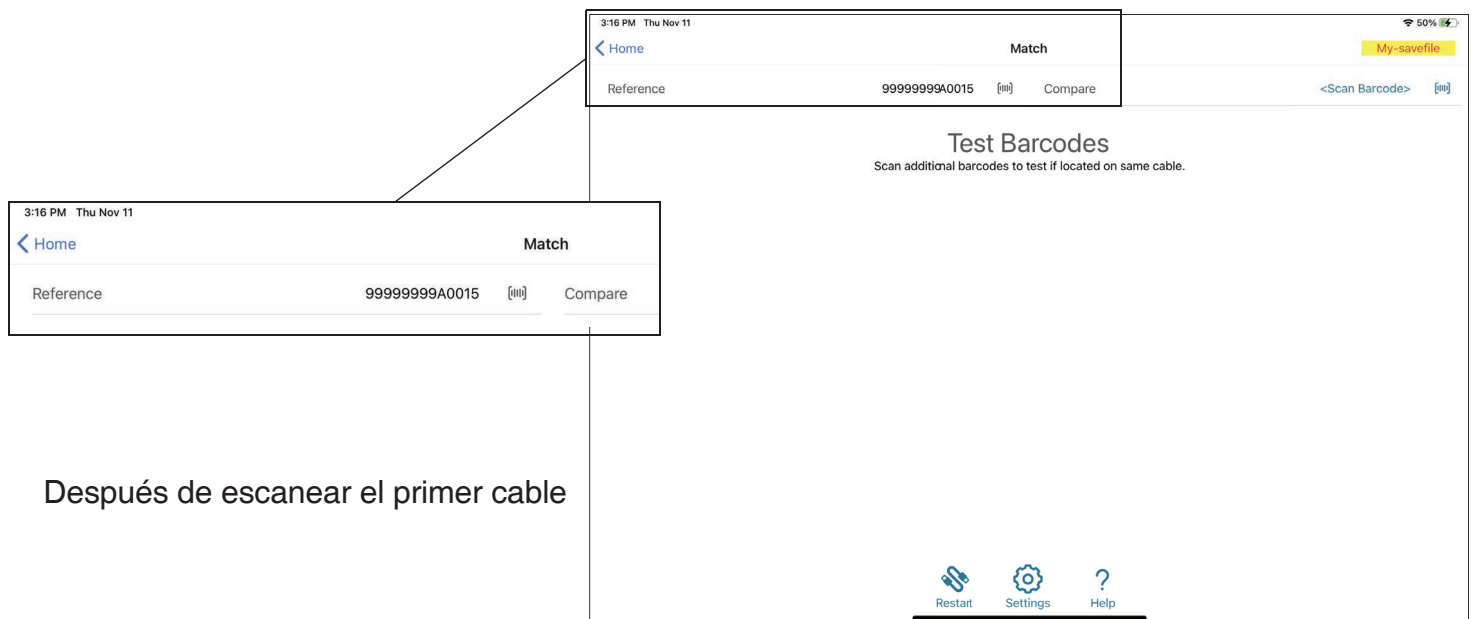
3:16 PM Thu Nov 11
50%
Home
Match
My-savefile
Reference
99999999A0015
Compare
<Scan Barcode>

Test Barcodes
Scan additional barcodes to test if located on same cable.

3:16 PM Thu Nov 11
Home
Match
Reference
99999999A0015
Compare

Después de escanear el primer cable

Restart
Settings
?
Help